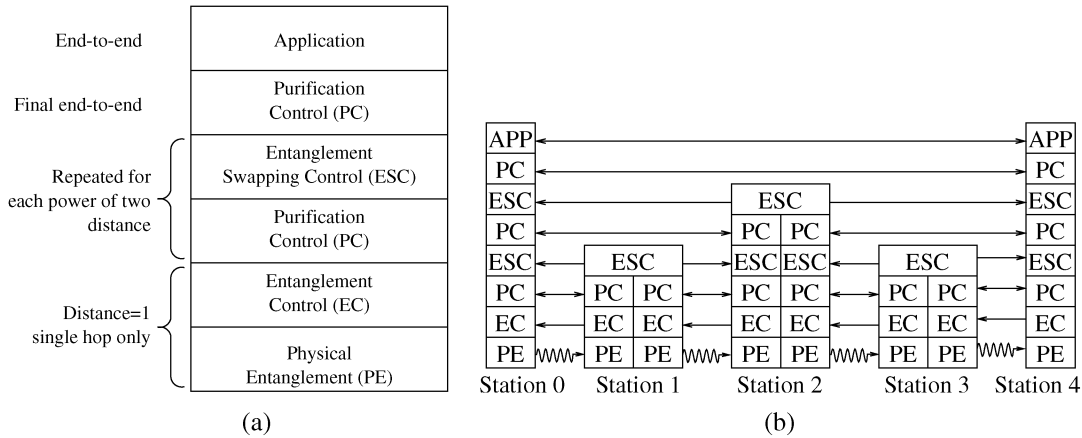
End-to-end

Application

Final end-to-end

Purification Control (PC)

Repeated for each power of two distance

Entanglement Swapping Control (ESC)

Purification Control (PC)

Distance=1 single hop only

Entanglement Control (EC)

Physical Entanglement (PE)

(a)

| APP | | | | | | | | | APP |
|---|---|---|---|---|---|---|---|---|---|
| PC | | | | | | | | | PC |
| ESC | | | | ESC | | | | | ESC |
| PC | | | PC | PC | | | | | PC |
| ESC | ESC | | ESC | ESC | ESC | | | | ESC |
| PC | PC | PC | PC | PC | PC | PC | | | PC |
| EC | EC | EC | EC | EC | EC | EC | | | EC |
| PE | PE | PE | PE | PE | PE | PE | | | PE |

Station 0 Station 1 Station 2 Station 3 Station 4

(b)